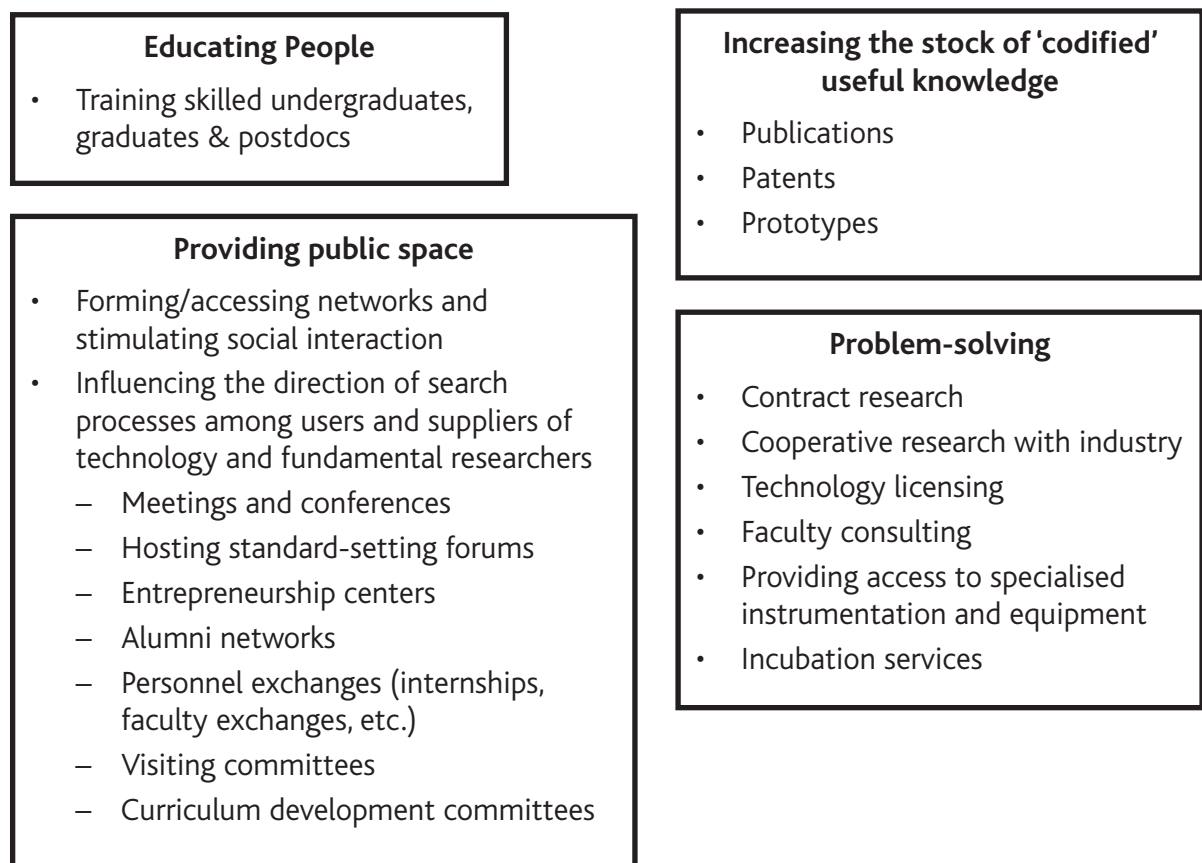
**Educating People**

- Training skilled undergraduates, graduates & postdocs

**Providing public space**

- Forming/accessing networks and stimulating social interaction
- Influencing the direction of search processes among users and suppliers of technology and fundamental researchers
  - Meetings and conferences
  - Hosting standard-setting forums
  - Entrepreneurship centers
  - Alumni networks
  - Personnel exchanges (internships, faculty exchanges, etc.)
  - Visiting committees
  - Curriculum development committees

**Increasing the stock of 'codified' useful knowledge**

- Publications
- Patents
- Prototypes

**Problem-solving**

- Contract research
- Cooperative research with industry
- Technology licensing
- Faculty consulting
- Providing access to specialised instrumentation and equipment
- Incubation services